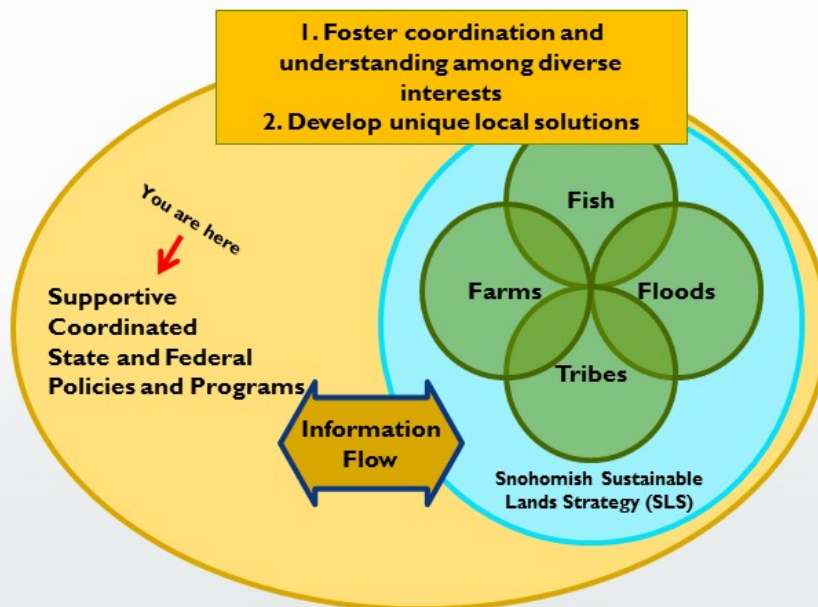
1. Foster coordination and understanding among diverse interests
2. Develop unique local solutions

You are here

Supportive Coordinated State and Federal Policies and Programs

Fish

Farms

Floods

Tribes

Information Flow

Snohomish Sustainable Lands Strategy (SLS)